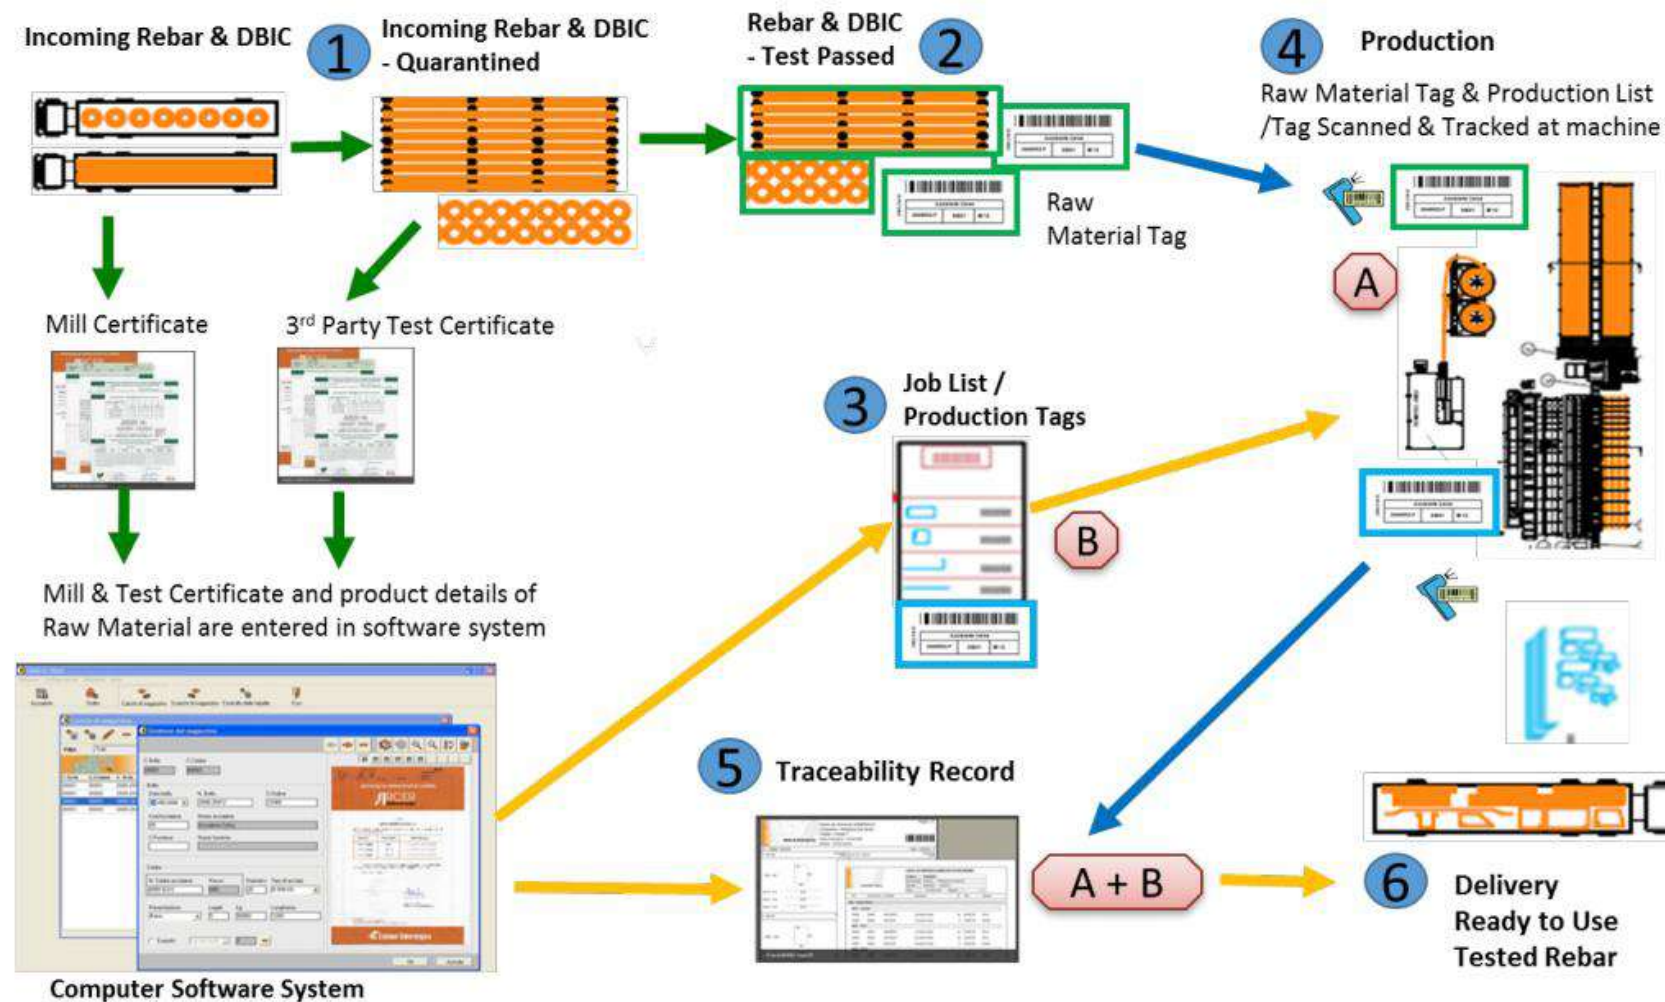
Incoming Rebar & DBIC

1 Incoming Rebar & DBIC - Quarantined

Rebar & DBIC - Test Passed 2

4 Production

Raw Material Tag & Production List /Tag Scanned & Tracked at machine

Raw Material Tag

A

Mill Certificate

3rd Party Test Certificate

3 Job List / Production Tags

B

Mill & Test Certificate and product details of Raw Material are entered in software system

5 Traceability Record

A + B

6 Delivery Ready to Use Tested Rebar

Computer Software System